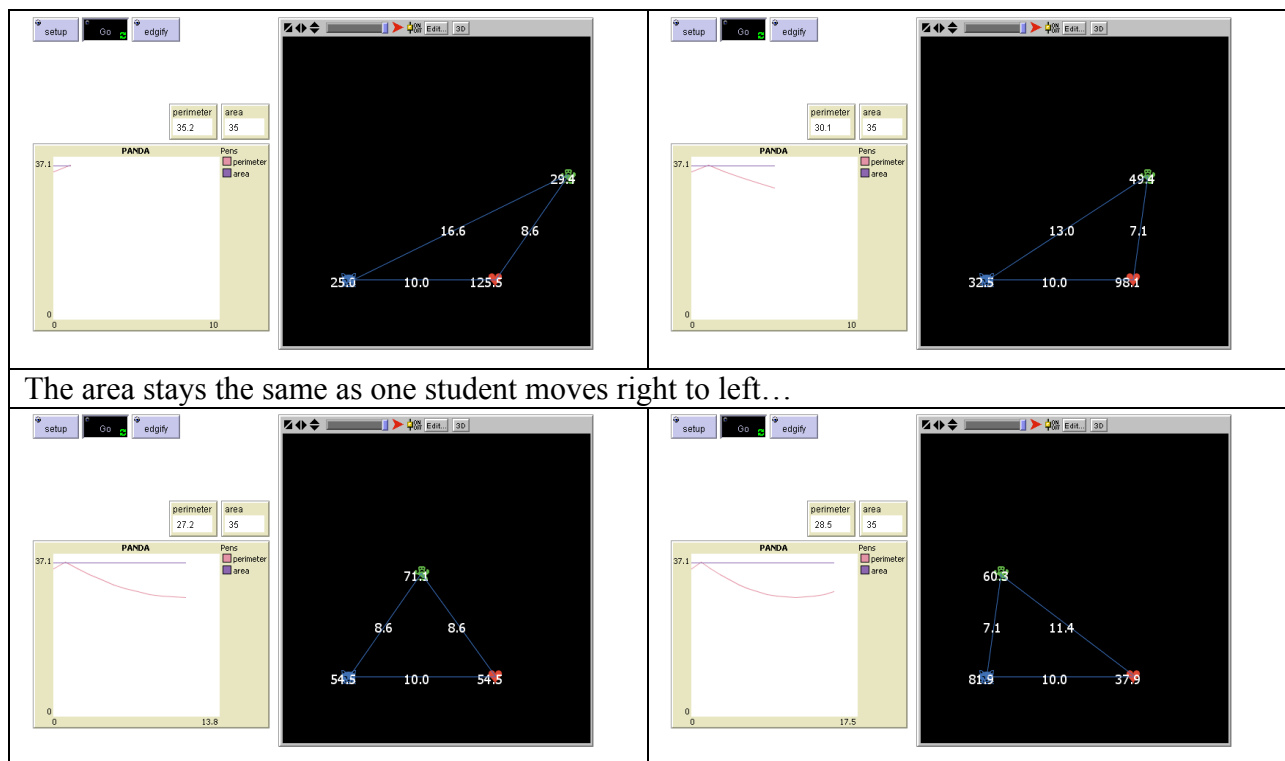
setup Go edgify

Edit... 3D

perimeter 35.2 area 35

PANDA

Pens perimeter area

37.1

0

0 10

29.4

16.6

8.6

25.0 10.0 125.5

setup Go edgify

Edit... 3D

perimeter 30.1 area 35

PANDA

Pens perimeter area

37.1

0

0 10

49.4

13.0

7.1

32.5 10.0 98.1

The area stays the same as one student moves right to left…

setup Go edgify

Edit... 3D

perimeter 27.2 area 35

PANDA

Pens perimeter area

37.1

0

0 13.8

71.1

8.6 8.6

54.5 10.0 54.5

setup Go edgify

Edit... 3D

perimeter 28.5 area 35

PANDA

Pens perimeter area

37.1

0

0 17.5

60.3

7.1 11.4

81.9 10.0 37.9